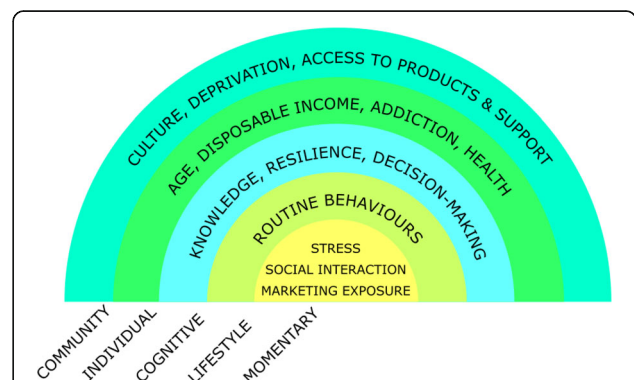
CULTURE, DEPRIVATION, ACCESS TO PRODUCTS & SUPPORT
AGE, DISPOSABLE INCOME, ADDICTION, HEALTH
KNOWLEDGE, RESILIENCE, DECISION-MAKING
ROUTINE BEHAVIOURS
STRESS
SOCIAL INTERACTION
MARKETING EXPOSURE

COMMUNITY
INDIVIDUAL
COGNITIVE
LIFESTYLE
MOMENTARY